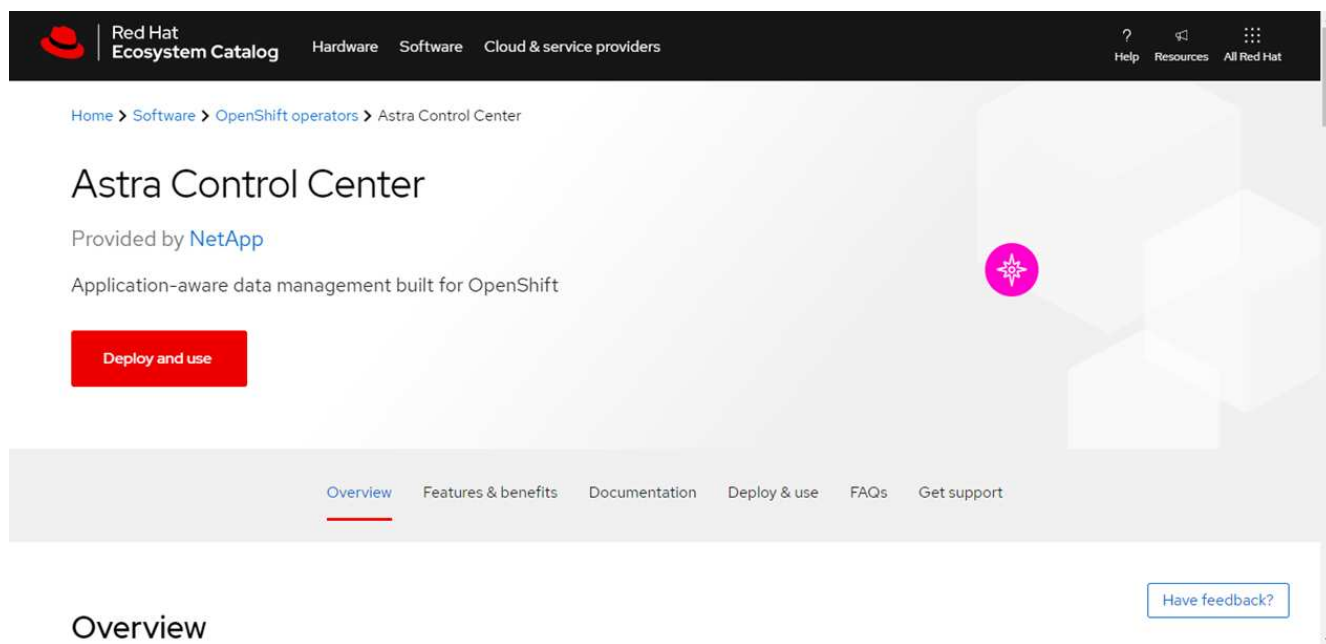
Red Hat
Ecosystem Catalog

Hardware Software Cloud & service providers

Help Resources All Red Hat

Home > Software > OpenShift operators > Astra Control Center

Astra Control Center

Provided by NetApp

Application-aware data management built for OpenShift

Deploy and use

Overview Features & benefits Documentation Deploy & use FAQs Get support

Have feedback?

Overview